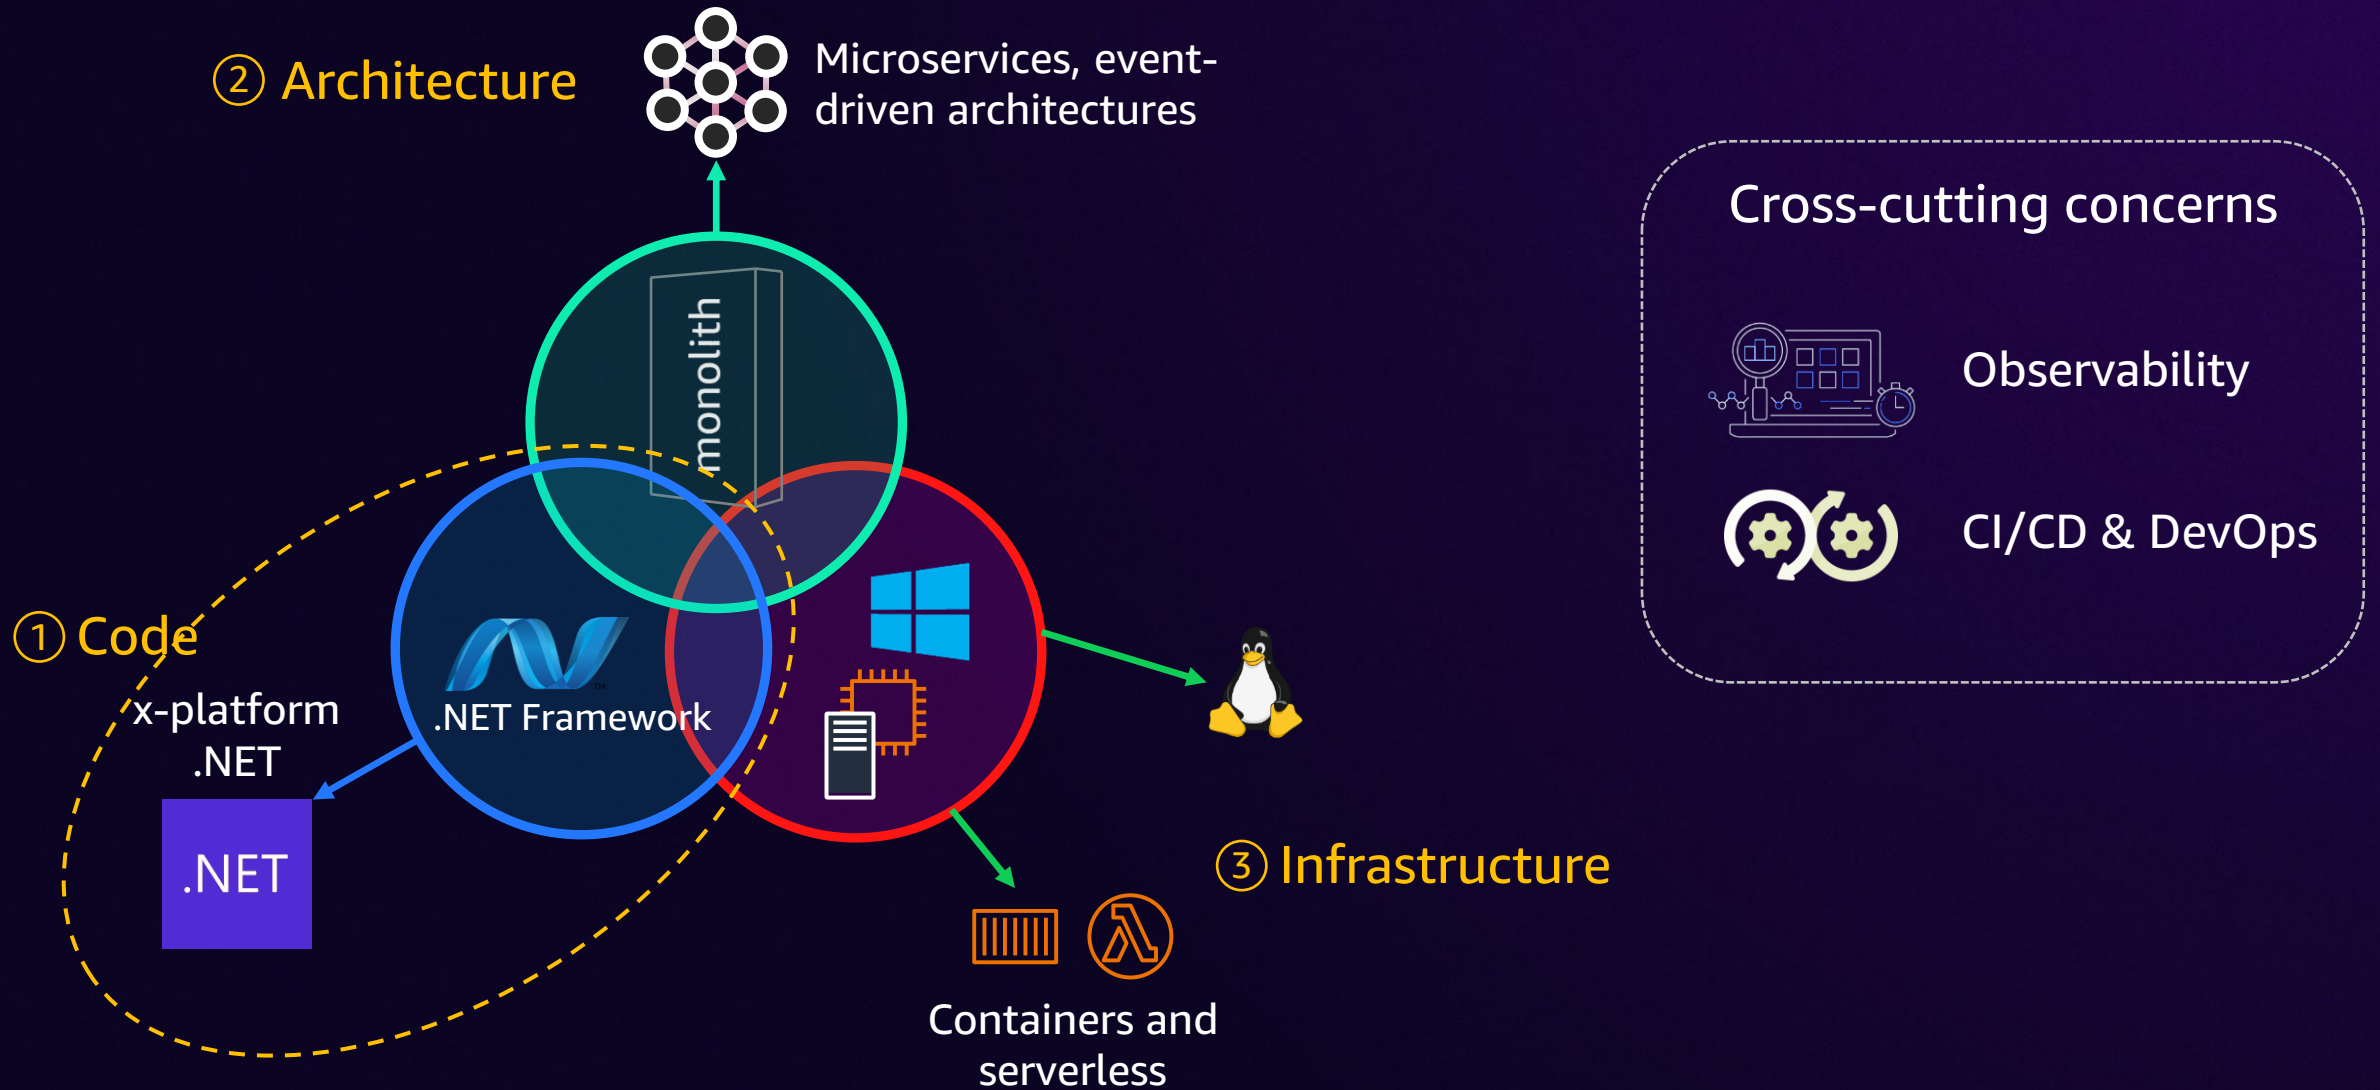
② Architecture

Microservices, event-driven architectures

monolith

Cross-cutting concerns

Observability

CI/CD & DevOps

① Code

x-platform .NET

.NET

.NET Framework

③ Infrastructure

Containers and serverless